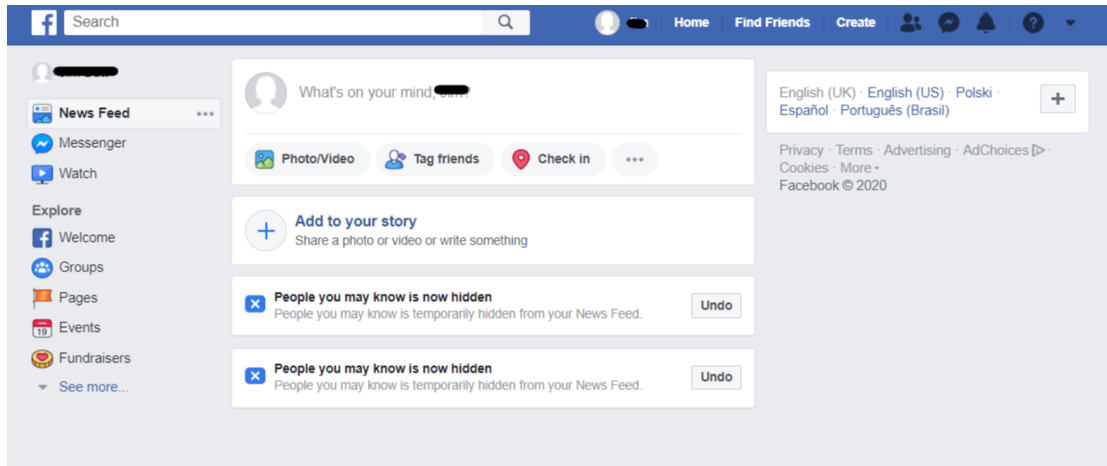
Search

Home Find Friends Create

News Feed
Messenger
Watch

Explore
Welcome
Groups
Pages
19 Events
Fundraisers
See more...

What's on your mind, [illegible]

Photo/Video Tag friends Check in

Add to your story
Share a photo or video or write something

People you may know is now hidden
People you may know is temporarily hidden from your News Feed.
Undo

People you may know is now hidden
People you may know is temporarily hidden from your News Feed.
Undo

English (UK) · English (US) · Polski · Español · Português (Brasil)

Privacy · Terms · Advertising · AdChoices · Cookies · More
Facebook © 2020